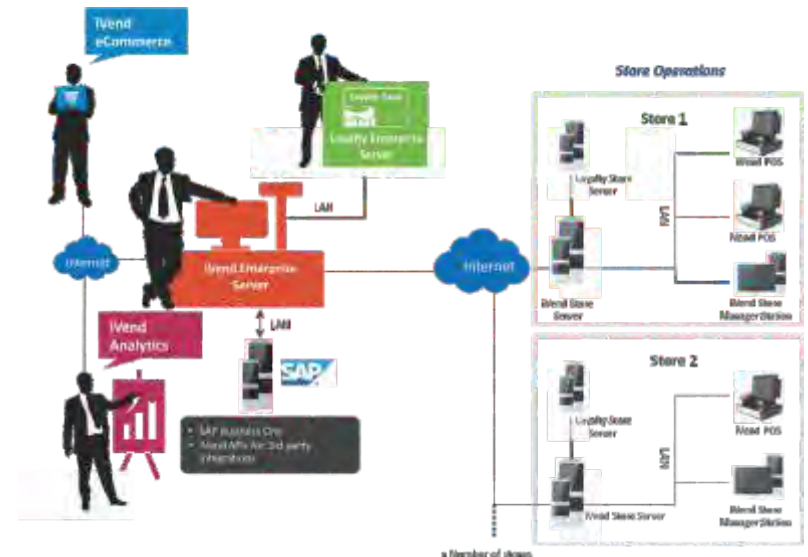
iVend eCommerce

Loyalty Store

Loyalty Enterprise Server

Store Operations

Store 1

Loyalty Store Server

iVend POS

LAN

iVend POS

Internet

LAN

iVend Enterprise Server

Internet

iVend Store Server

iVend Store Manager Station

LAN

iVend Analytics

SAP

• SAP Business One
• iVend APIs for 3rd party integrations

Store 2

Loyalty Store Server

iVend POS

LAN

iVend Store Server

iVend Store Manager Station

n Number of stores